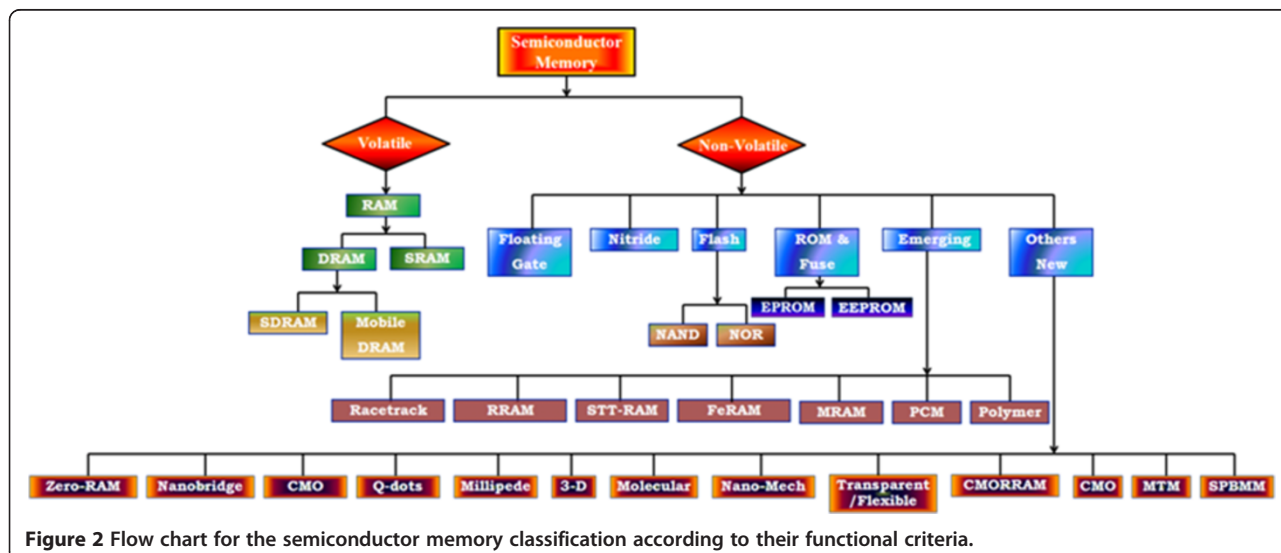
Semiconductor Memory

Volatile

Non-Volatile

RAM

DRAM

SRAM

SDRAM

Mobile DRAM

Floating Gate

Nitride

Flash

ROM & Fuse

Emerging

Others New

EPROM

EEPROM

NAND

NOR

Racetrack

RRAM

STT-RAM

FeRAM

MRAM

PCM

Polymer

Zero-RAM

Nanobridge

CMO

Q-dots

Millipede

3-D

Molecular

Nano-Mech

Transparent /Flexible

CMORRAM

CMO

MTM

SPBMM

Figure 2 Flow chart for the semiconductor memory classification according to their functional criteria.